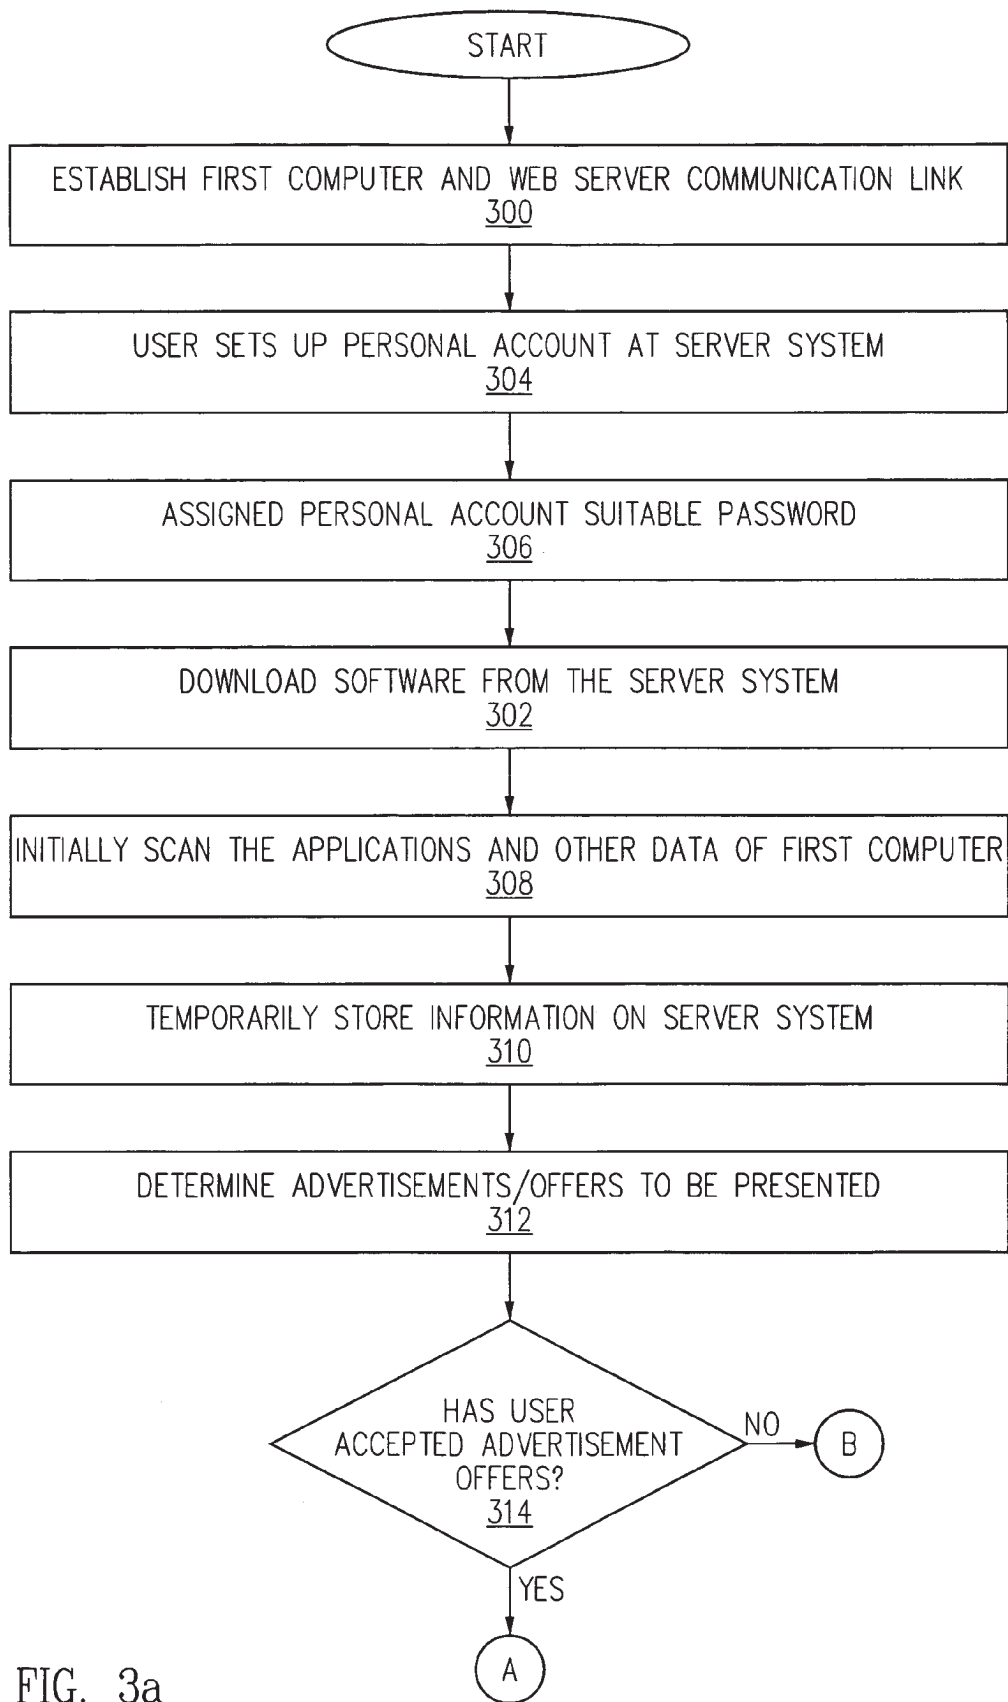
START

ESTABLISH FIRST COMPUTER AND WEB SERVER COMMUNICATION LINK
300

USER SETS UP PERSONAL ACCOUNT AT SERVER SYSTEM
304

ASSIGNED PERSONAL ACCOUNT SUITABLE PASSWORD
306

DOWNLOAD SOFTWARE FROM THE SERVER SYSTEM
302

INITIALLY SCAN THE APPLICATIONS AND OTHER DATA OF FIRST COMPUTER
308

TEMPORARILY STORE INFORMATION ON SERVER SYSTEM
310

DETERMINE ADVERTISEMENTS/OFFERS TO BE PRESENTED
312

HAS USER ACCEPTED ADVERTISEMENT OFFERS?
314

NO

B

YES

A

FIG. 3a